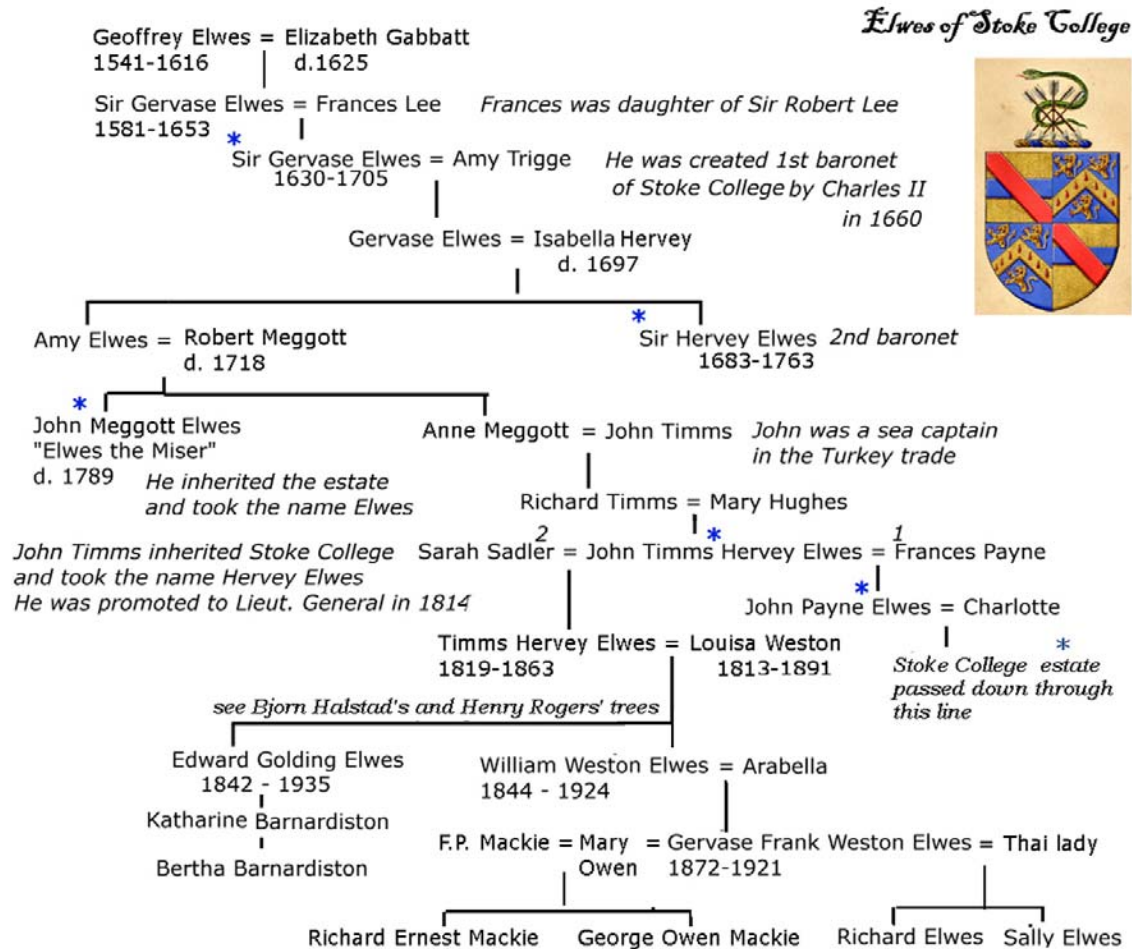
Elwes of Stoke College

Geoffrey Elwes = Elizabeth Gabbatt
1541-1616 d.1625

Sir Gervase Elwes = Frances Lee
1581-1653

Frances was daughter of Sir Robert Lee

*
Sir Gervase Elwes = Amy Trigge
1630-1705

He was created 1st baronet of Stoke College by Charles II in 1660

Gervase Elwes = Isabella Hervey
d. 1697

Amy Elwes = Robert Meggott
d. 1718

*
Sir Hervey Elwes 2nd baronet
1683-1763

*
John Meggott Elwes
"Elwes the Miser"
d. 1789

He inherited the estate and took the name Elwes

Anne Meggott = John Timms

John was a sea captain in the Turkey trade

Richard Timms = Mary Hughes

John Timms inherited Stoke College and took the name Hervey Elwes
He was promoted to Lieut. General in 1814

2 Sarah Sadler = * John Timms Hervey Elwes = 1 Frances Payne

*
John Payne Elwes = Charlotte

Timms Hervey Elwes = Louisa Weston
1819-1863 1813-1891

* Stoke College estate passed down through this line

see Bjorn Halstad's and Henry Rogers' trees

Edward Golding Elwes
1842 - 1935

Katharine Barnardiston

Bertha Barnardiston

William Weston Elwes = Arabella
1844 - 1924

F.P. Mackie = Mary Owen = Gervase Frank Weston Elwes = Thai lady
1872-1921

Richard Ernest Mackie George Owen Mackie Richard Elwes Sally Elwes